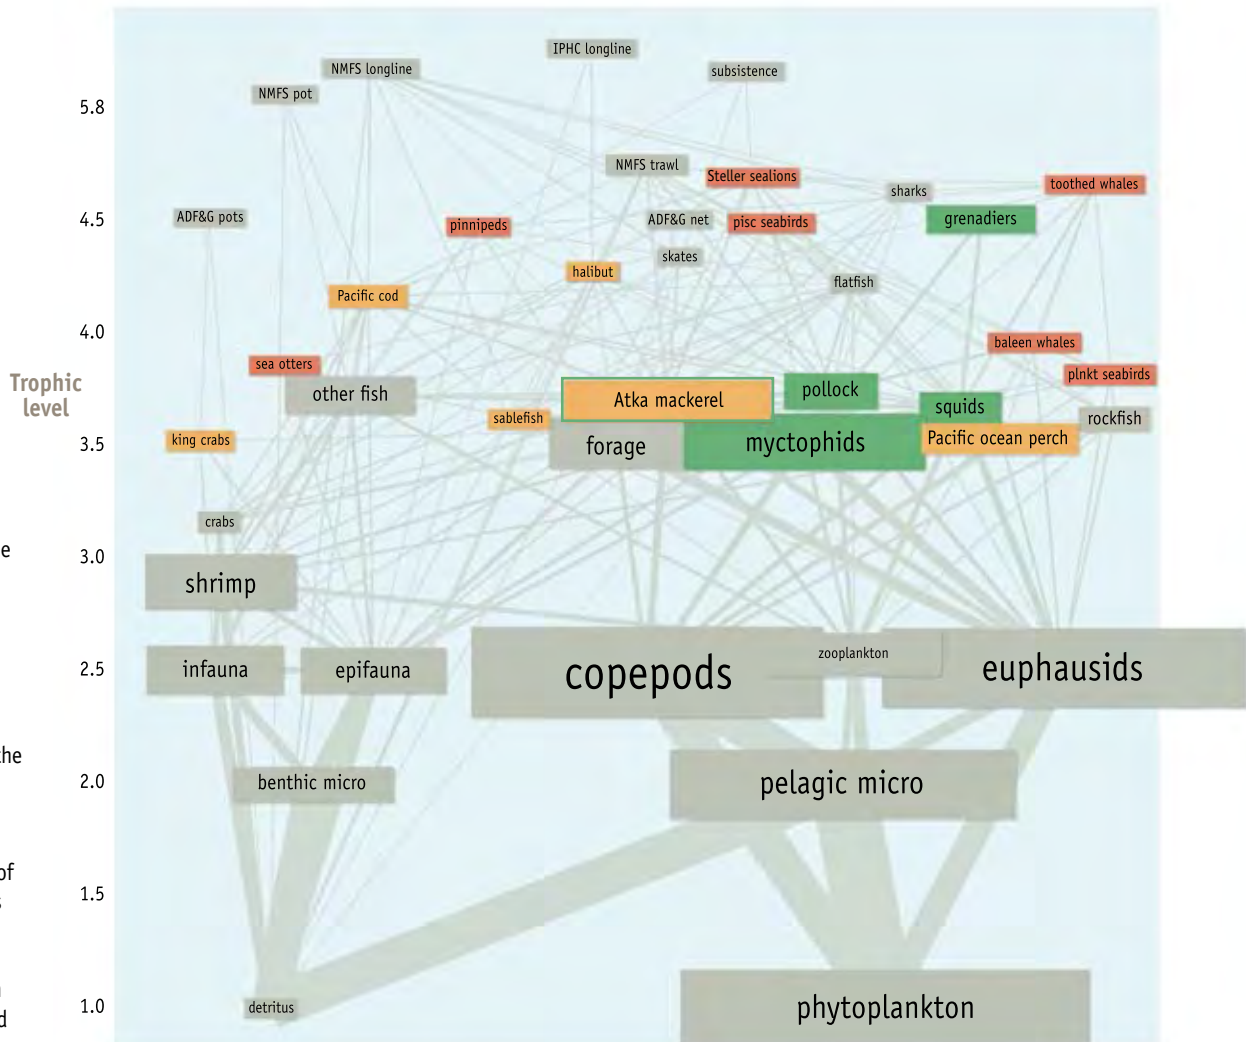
Trophic level

5.8
4.5
4.0
3.5
3.0
2.5
2.0
1.5
1.0

IPHC longline
NMFS longline
subsistence
NMFS pot
NMFS trawl
Steller sealions
sharks
toothed whales
ADF&G pots
pinnipeds
ADF&G net
pisc seabirds
grenadiers
skates
halibut
flatfish
Pacific cod
baleen whales
sea otters
plnkt seabirds
other fish
Atka mackerel
pollock
squids
sablefish
rockfish
king crabs
forage
myctophids
Pacific ocean perch
crabs
shrimp
infauna
epifauna
copepods
zooplankton
euphausids
benthic micro
pelagic micro
detritus
phytoplankton

e
the
of
d